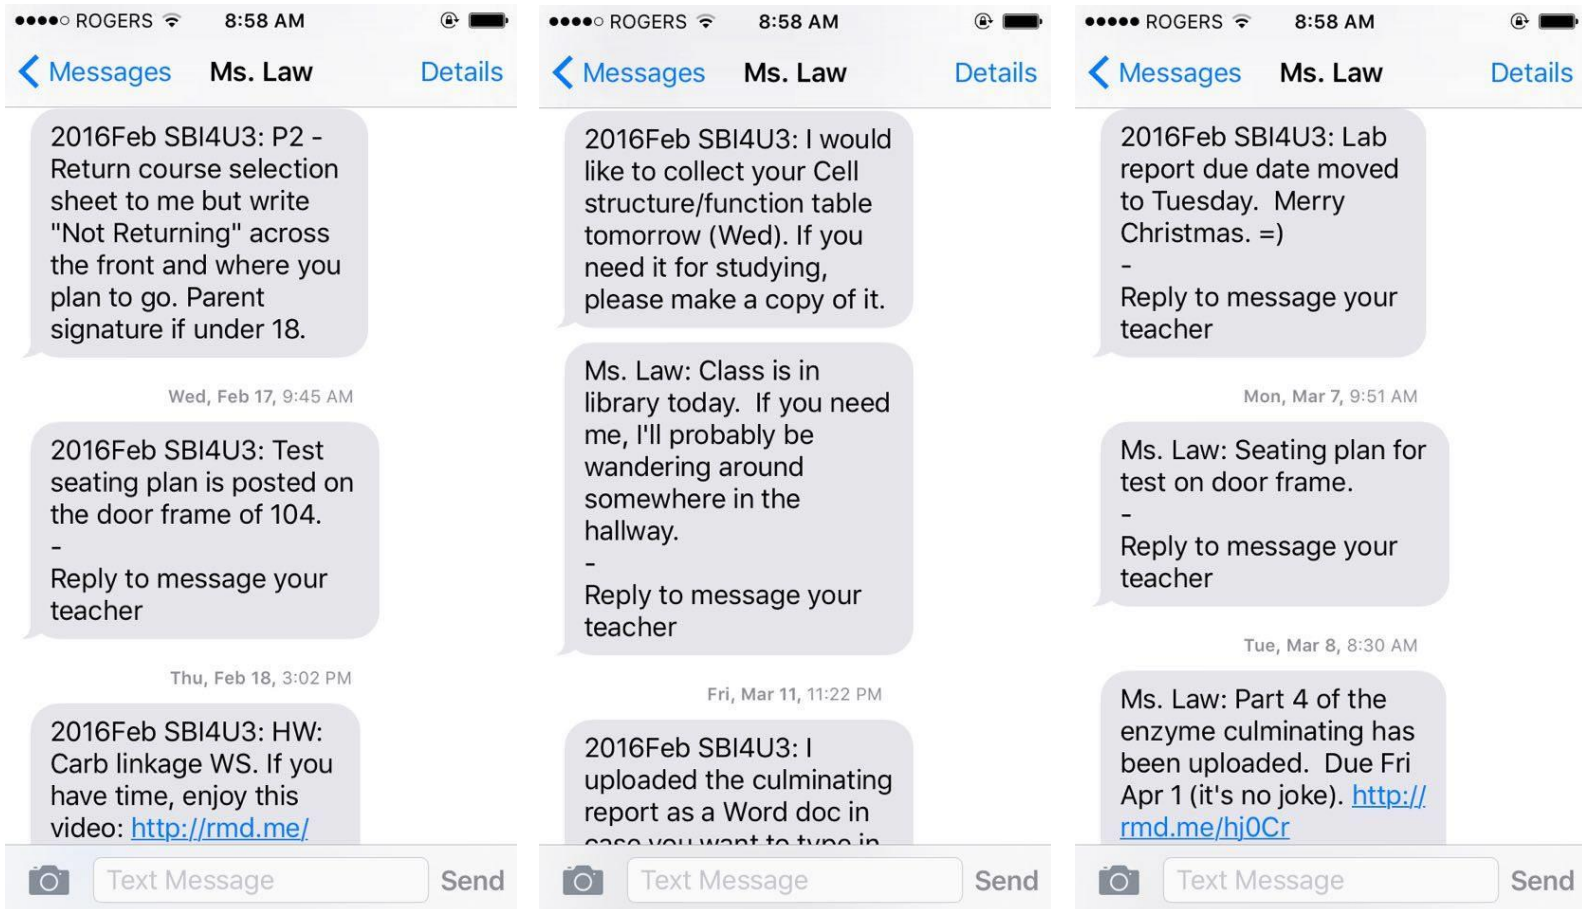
●●●●○ ROGERS 8:58 AM

Messages Ms. Law Details

2016Feb SBI4U3: P2 - Return course selection sheet to me but write "Not Returning" across the front and where you plan to go. Parent signature if under 18.

Wed, Feb 17, 9:45 AM

2016Feb SBI4U3: Test seating plan is posted on the door frame of 104.
-
Reply to message your teacher

Thu, Feb 18, 3:02 PM

2016Feb SBI4U3: HW: Carb linkage WS. If you have time, enjoy this video: http://rmd.me/

Text Message Send

●●●●○ ROGERS 8:58 AM

Messages Ms. Law Details

2016Feb SBI4U3: I would like to collect your Cell structure/function table tomorrow (Wed). If you need it for studying, please make a copy of it.

Ms. Law: Class is in library today. If you need me, I'll probably be wandering around somewhere in the hallway.
-
Reply to message your teacher

Fri, Mar 11, 11:22 PM

2016Feb SBI4U3: I uploaded the culminating report as a Word doc in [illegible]

Text Message Send

●●●●● ROGERS 8:58 AM

Messages Ms. Law Details

2016Feb SBI4U3: Lab report due date moved to Tuesday. Merry Christmas. =)
-
Reply to message your teacher

Mon, Mar 7, 9:51 AM

Ms. Law: Seating plan for test on door frame.
-
Reply to message your teacher

Tue, Mar 8, 8:30 AM

Ms. Law: Part 4 of the enzyme culminating has been uploaded. Due Fri Apr 1 (it's no joke). http://rmd.me/hj0Cr

Text Message Send